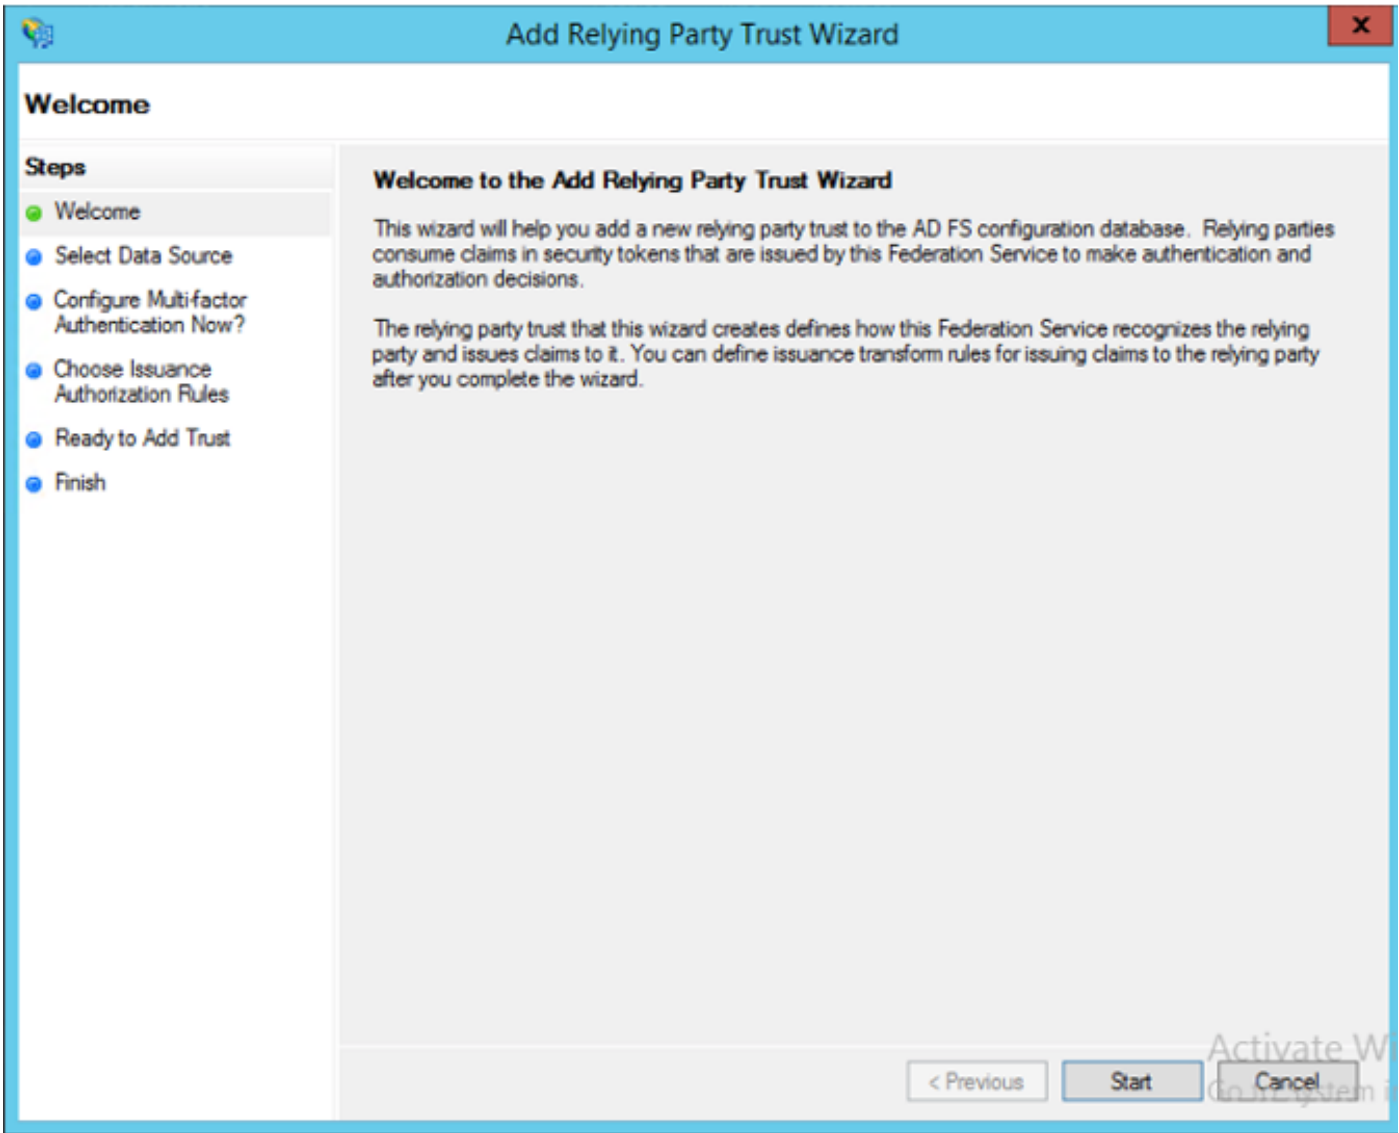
Add Relying Party Trust Wizard

Welcome

Steps

Welcome

Select Data Source

Configure Multi-factor Authentication Now?

Choose Issuance Authorization Rules

Ready to Add Trust

Finish

Welcome to the Add Relying Party Trust Wizard

This wizard will help you add a new relying party trust to the AD FS configuration database. Relying parties consume claims in security tokens that are issued by this Federation Service to make authentication and authorization decisions.

The relying party trust that this wizard creates defines how this Federation Service recognizes the relying party and issues claims to it. You can define issuance transform rules for issuing claims to the relying party after you complete the wizard.

Activate Wi

Go to System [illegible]

< Previous

Start

Cancel